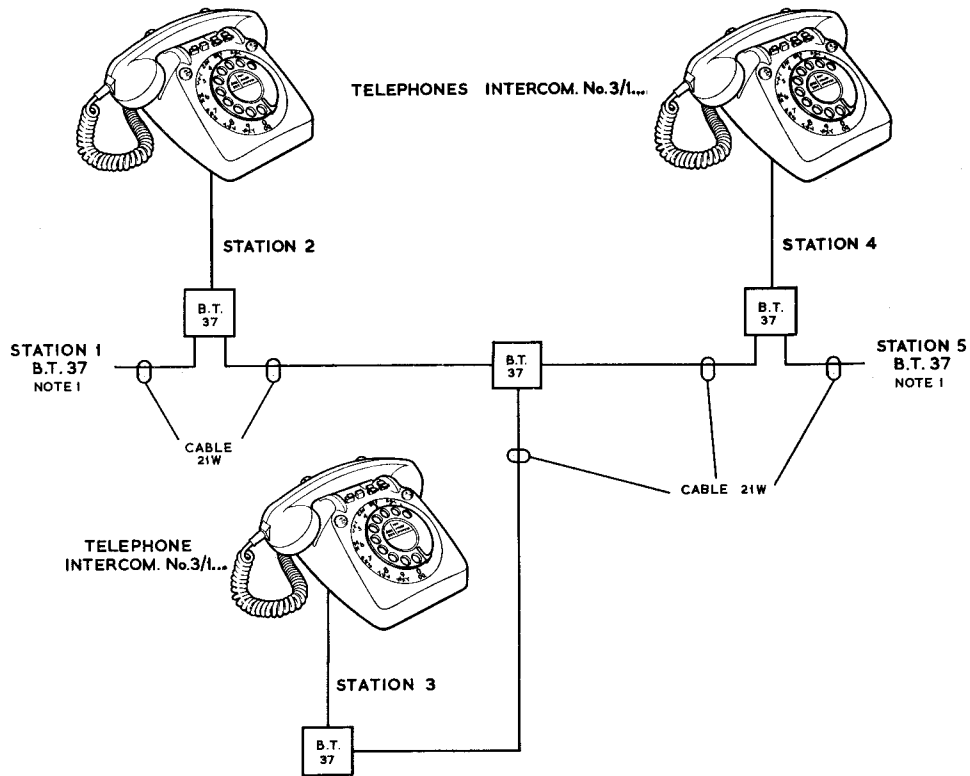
TELEPHONES INTERCOM. No.3/1...

STATION 2

B.T. 37

STATION 4

B.T. 37

STATION 1
B.T. 37
NOTE 1

B.T. 37

STATION 5
B.T. 37
NOTE 1

CABLE 21W

CABLE 21W

TELEPHONE
INTERCOM. No.3/1...

STATION 3

B.T. 37